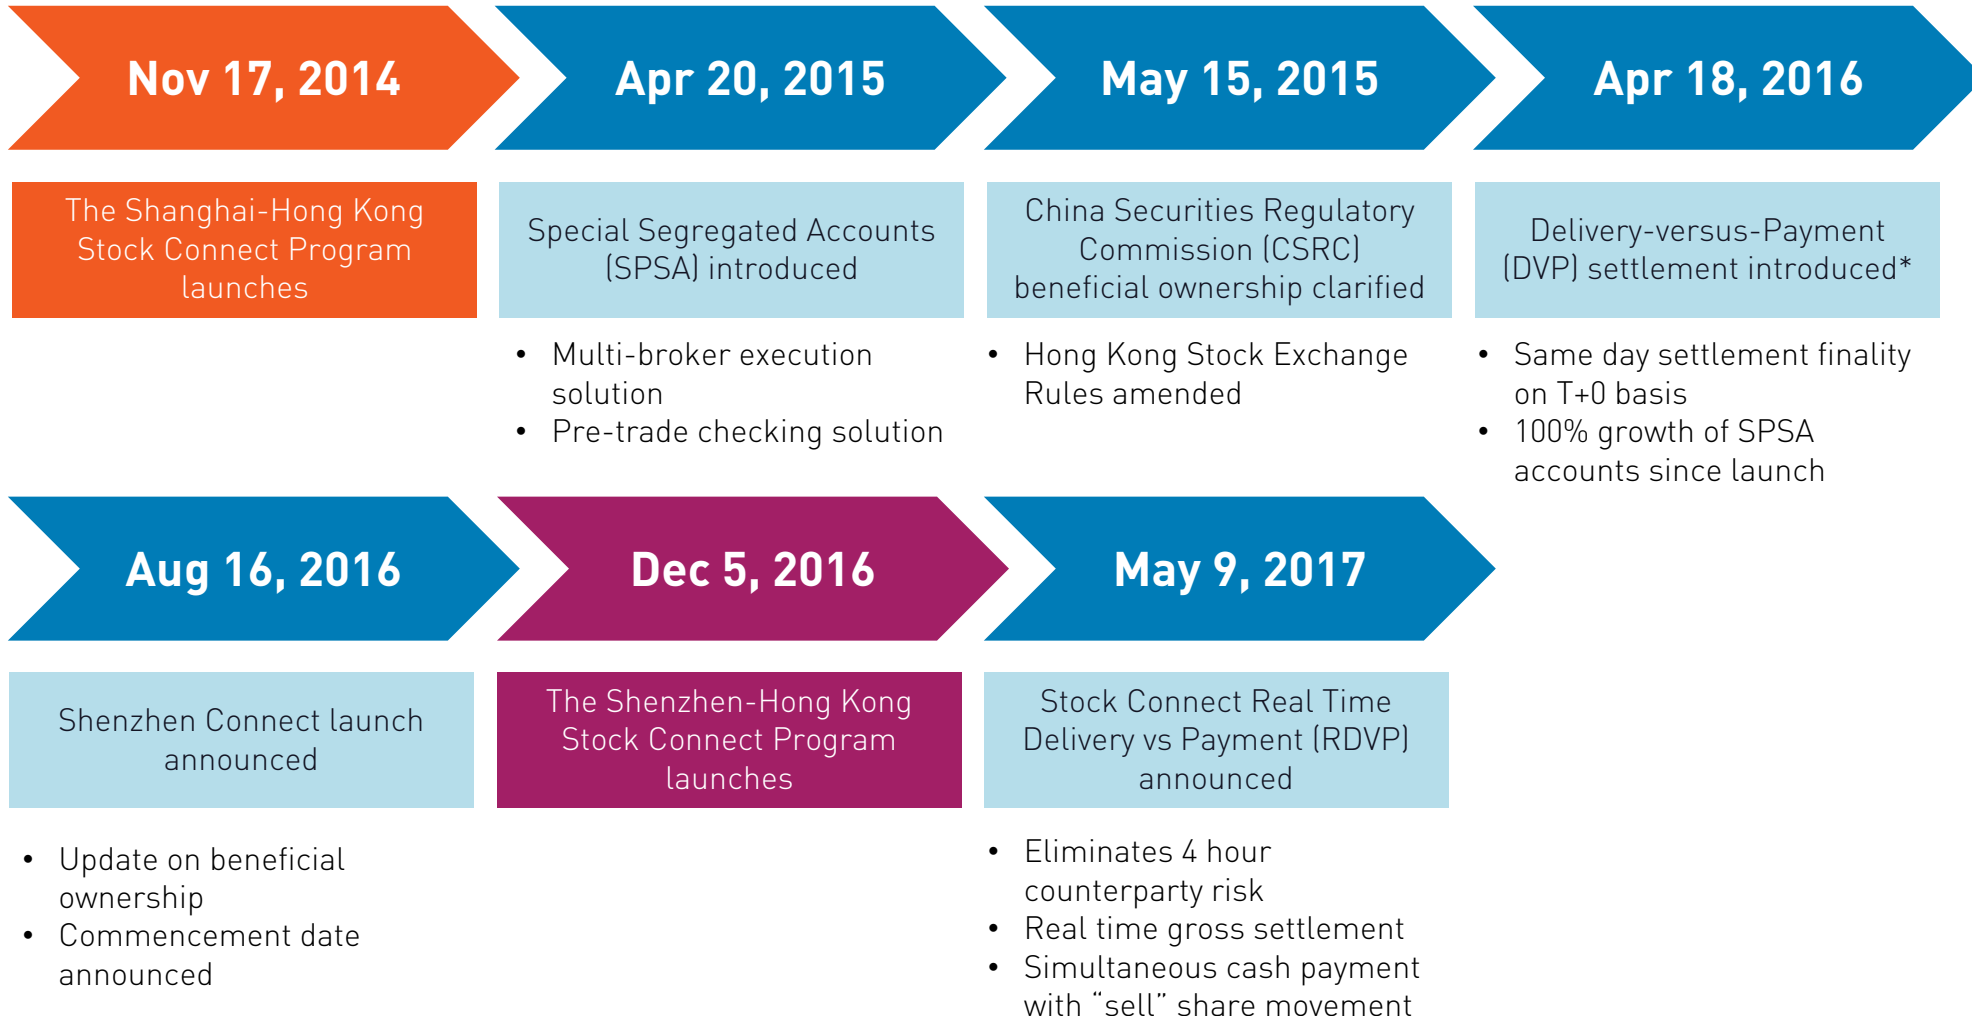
Nov 17, 2014

The Shanghai-Hong Kong Stock Connect Program launches

Apr 20, 2015

Special Segregated Accounts (SPSA) introduced

- Multi-broker execution solution
- Pre-trade checking solution

May 15, 2015

China Securities Regulatory Commission (CSRC) beneficial ownership clarified

- Hong Kong Stock Exchange Rules amended

Apr 18, 2016

Delivery-versus-Payment (DVP) settlement introduced*

- Same day settlement finality on T+0 basis
- 100% growth of SPSA accounts since launch

Aug 16, 2016

Shenzhen Connect launch announced

- Update on beneficial ownership
- Commencement date announced

Dec 5, 2016

The Shenzhen-Hong Kong Stock Connect Program launches

May 9, 2017

Stock Connect Real Time Delivery vs Payment (RDVP) announced

- Eliminates 4 hour counterparty risk
- Real time gross settlement
- Simultaneous cash payment with “sell” share movement